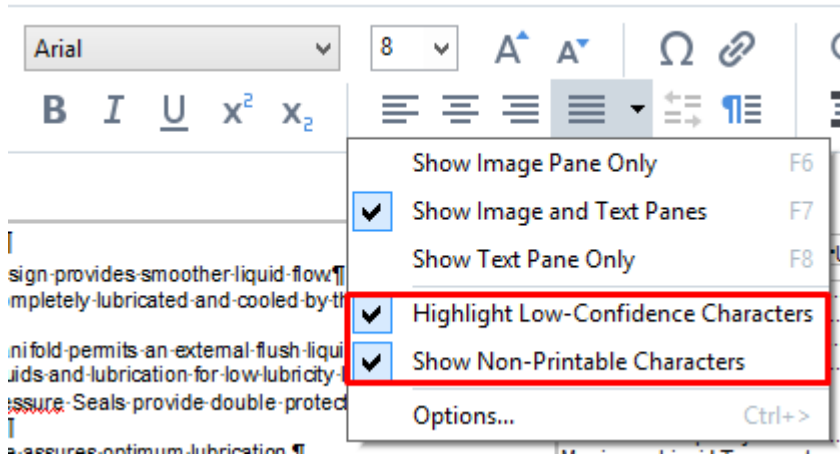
Arial

8

B I U $x^2$ $x_2$

Show Image Pane Only F6

Show Image and Text Panes F7

Show Text Pane Only F8

Highlight Low-Confidence Characters

Show Non-Printable Characters

Options... Ctrl+>

¶

sign·provides·smoother·liquid·flow.¶

ompletely·lubricated·and·cooled·by·th

anifold·permits·an·external·flush·liqui

uids·and·lubrication·for·low·lubricity·

essure.·Seals·provide·double·protect

¶

e·assures·optimum·lubrication.¶